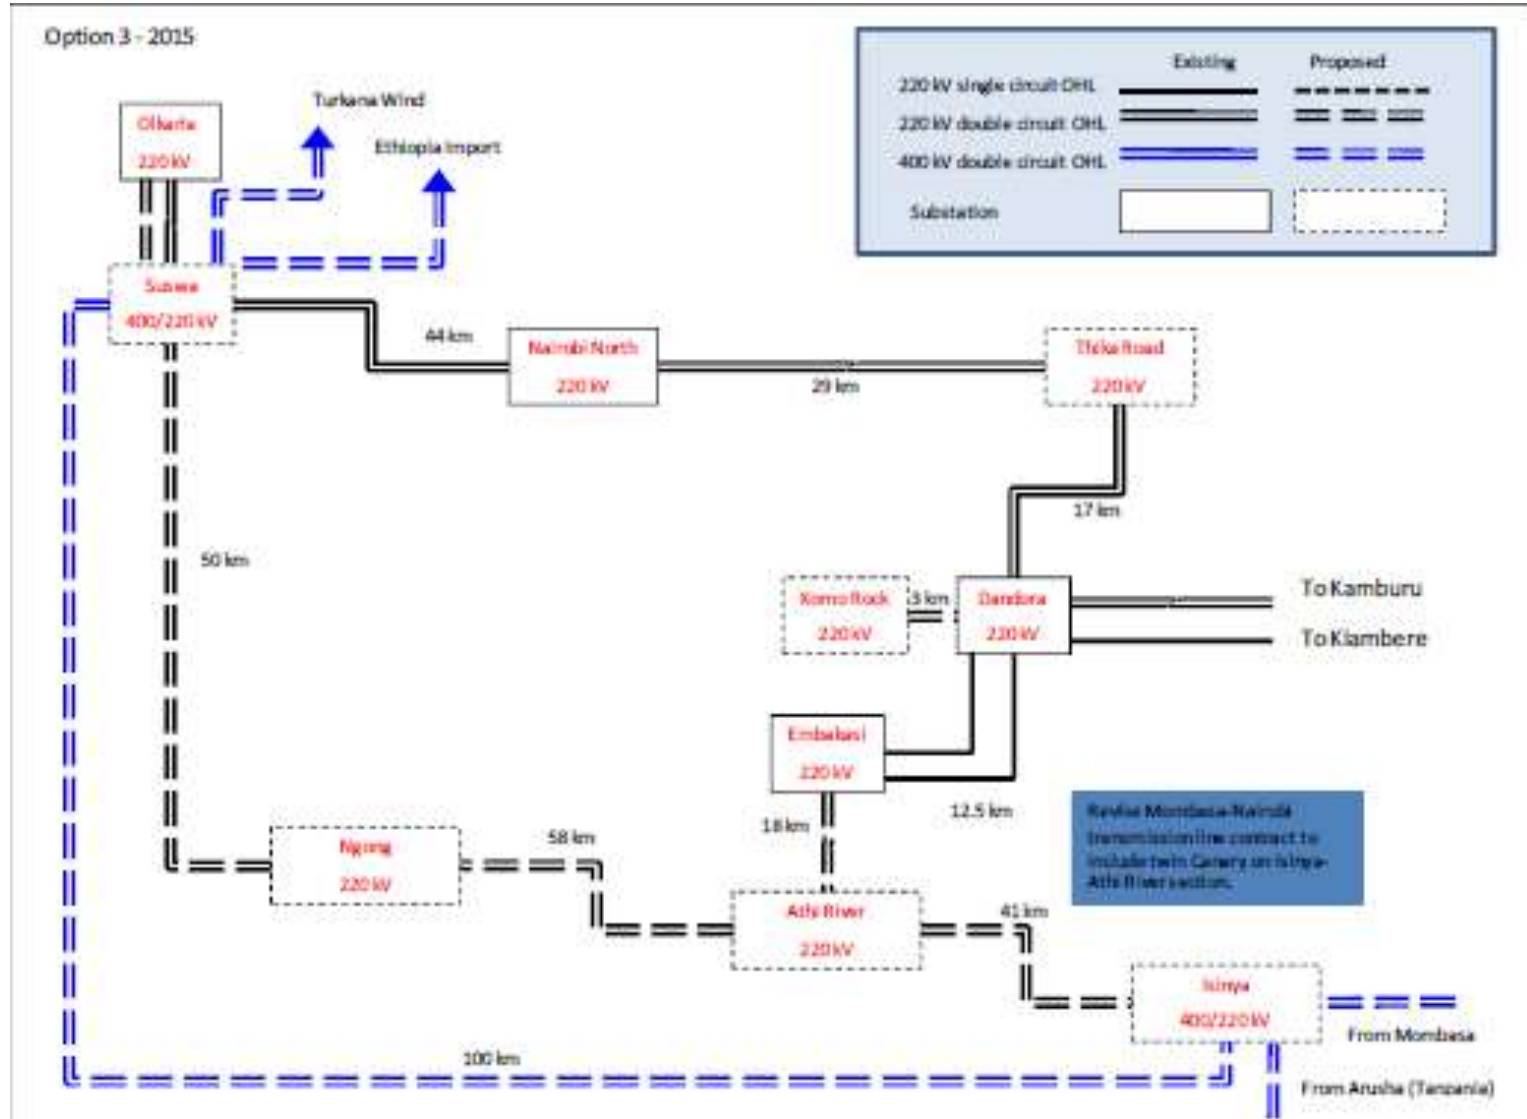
Option 3 - 2015

| | Existing | Proposed |
|---|---|---|
| 220 kV single circuit OHL | | |
| 220 kV double circuit OHL | | |
| 400 kV double circuit OHL | | |
| Substation | | |

Olkaria 220 kV

Turkana Wind

Ethiopia Import

Suswa 400/220 kV

44 km

Nairobi North 220 kV

29 km

Thika Road 220 kV

17 km

50 km

Komo Rock 220 kV

3 km

Dandora 220 kV

To Kamburu

To Kiambere

Embakasi 220 kV

18 km

12.5 km

Revise Mombasa-Nairobi transmission line contract to include twin Canary on Isinya-Athi River section.

Ngong 220 kV

58 km

Athi River 220 kV

41 km

Isinya 400/220 kV

From Mombasa

100 km

From Arusha (Tanzania)